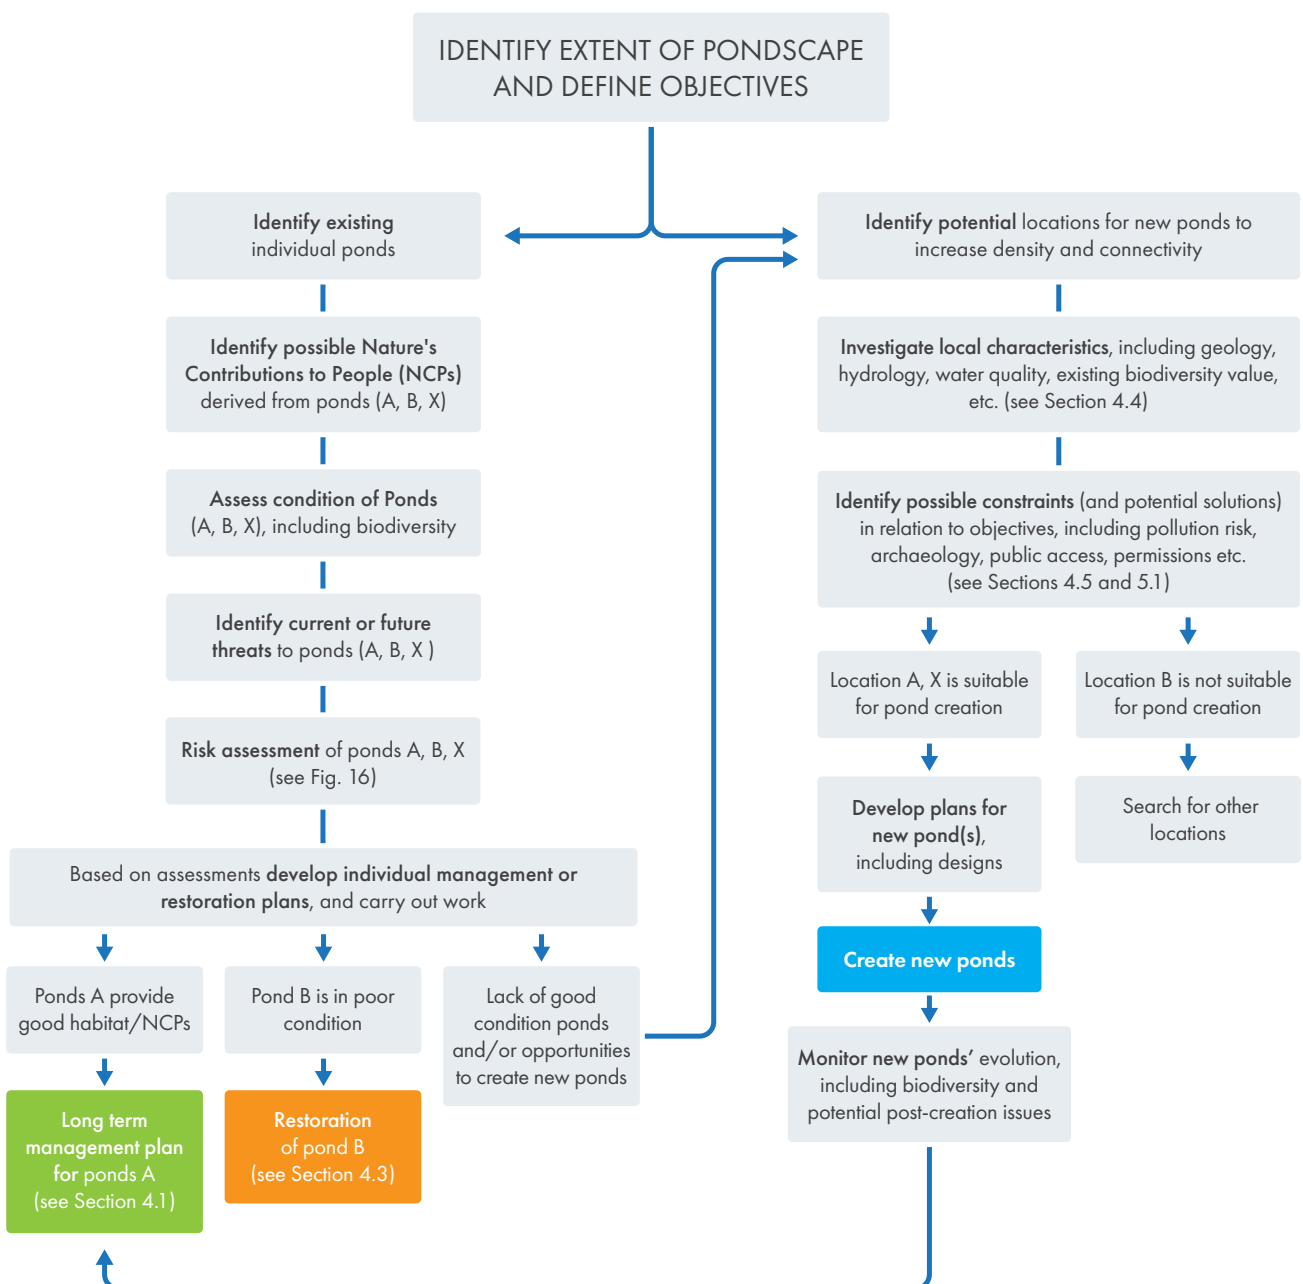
IDENTIFY EXTENT OF PONDSCAPE AND DEFINE OBJECTIVES

Identify existing individual ponds

Identify possible Nature's Contributions to People (NCPs) derived from ponds (A, B, X)

Assess condition of Ponds (A, B, X), including biodiversity

Identify current or future threats to ponds (A, B, X )

Risk assessment of ponds A, B, X (see Fig. 16)

Based on assessments develop individual management or restoration plans, and carry out work

Ponds A provide good habitat/NCPs

Pond B is in poor condition

Lack of good condition ponds and/or opportunities to create new ponds

Long term management plan for ponds A (see Section 4.1)

Restoration of pond B (see Section 4.3)

Identify potential locations for new ponds to increase density and connectivity

Investigate local characteristics, including geology, hydrology, water quality, existing biodiversity value, etc. (see Section 4.4)

Identify possible constraints (and potential solutions) in relation to objectives, including pollution risk, archaeology, public access, permissions etc. (see Sections 4.5 and 5.1)

Location A, X is suitable for pond creation

Location B is not suitable for pond creation

Develop plans for new pond(s), including designs

Search for other locations

Create new ponds

Monitor new ponds' evolution, including biodiversity and potential post-creation issues